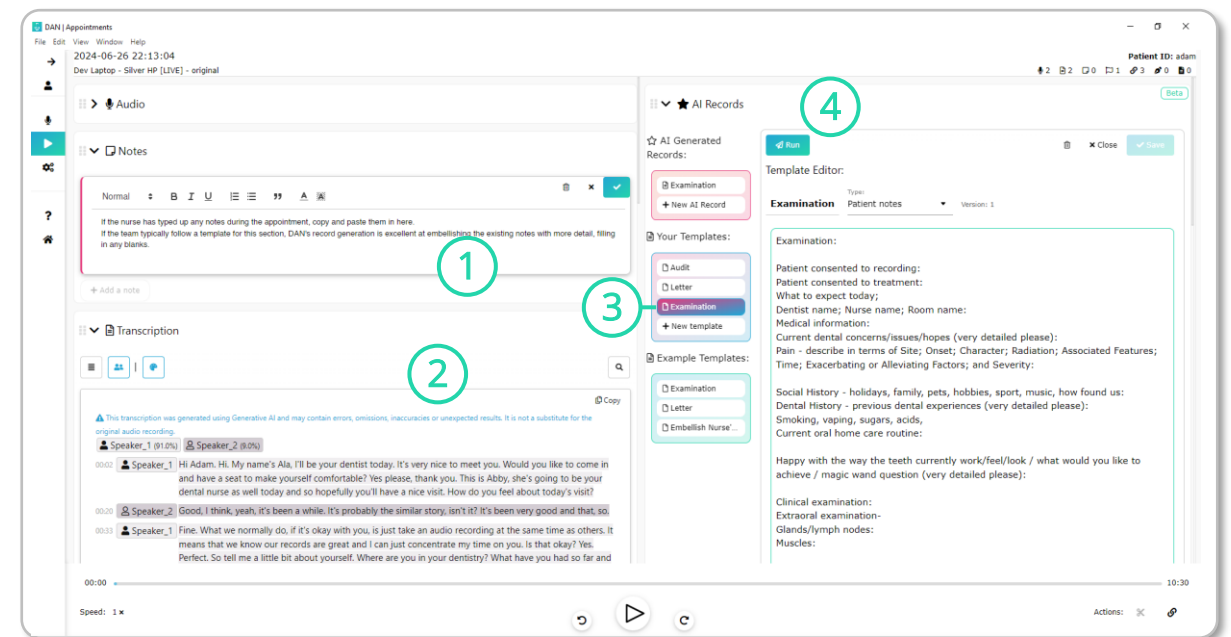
DAN | Appointments

File Edit View Window Help

2024-06-26 22:13:04

Dev Laptop - Silver HP [LIVE] - original

Patient ID: adam

2 2 0 1 3 0 0

Audio

Notes

Normal B I U A

If the nurse has typed up any notes during the appointment, copy and paste them in here.
If the team typically follow a template for this section, DAN's record generation is excellent at embellishing the existing notes with more detail, filling in any blanks.

1

+ Add a note

Transcription

2

Copy

This transcription was generated using Generative AI and may contain errors, omissions, inaccuracies or unexpected results. It is not a substitute for the original audio recording.

Speaker_1 (91.0%) Speaker_2 (9.0%)

00:02 Speaker_1 Hi Adam. Hi. My name's Ala, I'll be your dentist today. It's very nice to meet you. Would you like to come in and have a seat to make yourself comfortable? Yes please, thank you. This is Abby, she's going to be your dental nurse as well today and so hopefully you'll have a nice visit. How do you feel about today's visit?

00:20 Speaker_2 Good, I think, yeah, it's been a while. It's probably the similar story, isn't it? It's been very good and that, so.

00:33 Speaker_1 Fine. What we normally do, if it's okay with you, is just take an audio recording at the same time as others. It means that we know our records are great and I can just concentrate my time on you. Is that okay? Yes. Perfect. So tell me a little bit about yourself. Where are you in your dentistry? What have you had so far and

AI Records

Beta

4

AI Generated Records:

Examination

+ New AI Record

Your Templates:

Audit

Letter

Examination

+ New template

3

Example Templates:

Examination

Letter

Embellish Nurse'...

Run

Close

Save

Template Editor:

Examination

Type:

Patient notes

Version: 1

Examination:

Patient consented to recording:
Patient consented to treatment:
What to expect today;
Dentist name; Nurse name; Room name:
Medical information:
Current dental concerns/issues/hopes (very detailed please):
Pain - describe in terms of Site; Onset; Character; Radiation; Associated Features; Time; Exacerbating or Alleviating Factors; and Severity:

Social History - holidays, family, pets, hobbies, sport, music, how found us:
Dental History - previous dental experiences (very detailed please):
Smoking, vaping, sugars, acids,
Current oral home care routine:

Happy with the way the teeth currently work/feel/look / what would you like to achieve / magic wand question (very detailed please):

Clinical examination:
Extraoral examination-
Glands/lymph nodes:
Muscles:

00:00

10:30

Speed: 1 ×

Actions: